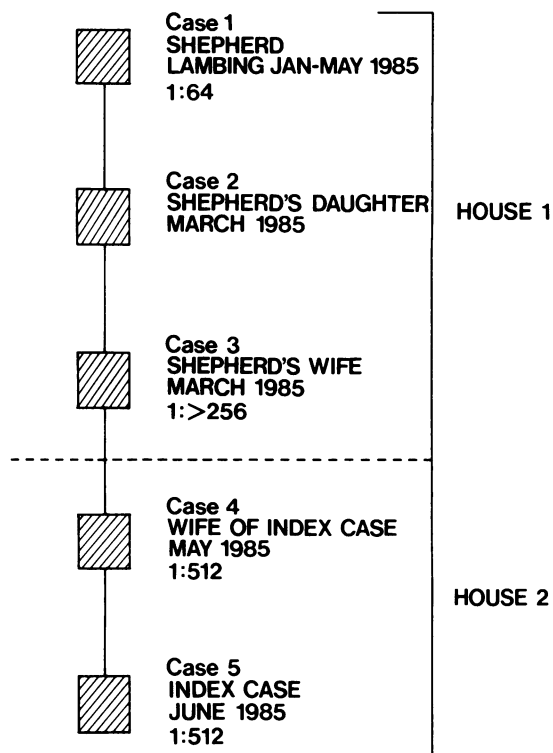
Case 1
SHEPHERD
LAMBING JAN-MAY 1985
1:64

Case 2
SHEPHERD'S DAUGHTER
MARCH 1985

HOUSE 1

Case 3
SHEPHERD'S WIFE
MARCH 1985
1:>256

Case 4
WIFE OF INDEX CASE
MAY 1985
1:512

HOUSE 2

Case 5
INDEX CASE
JUNE 1985
1:512